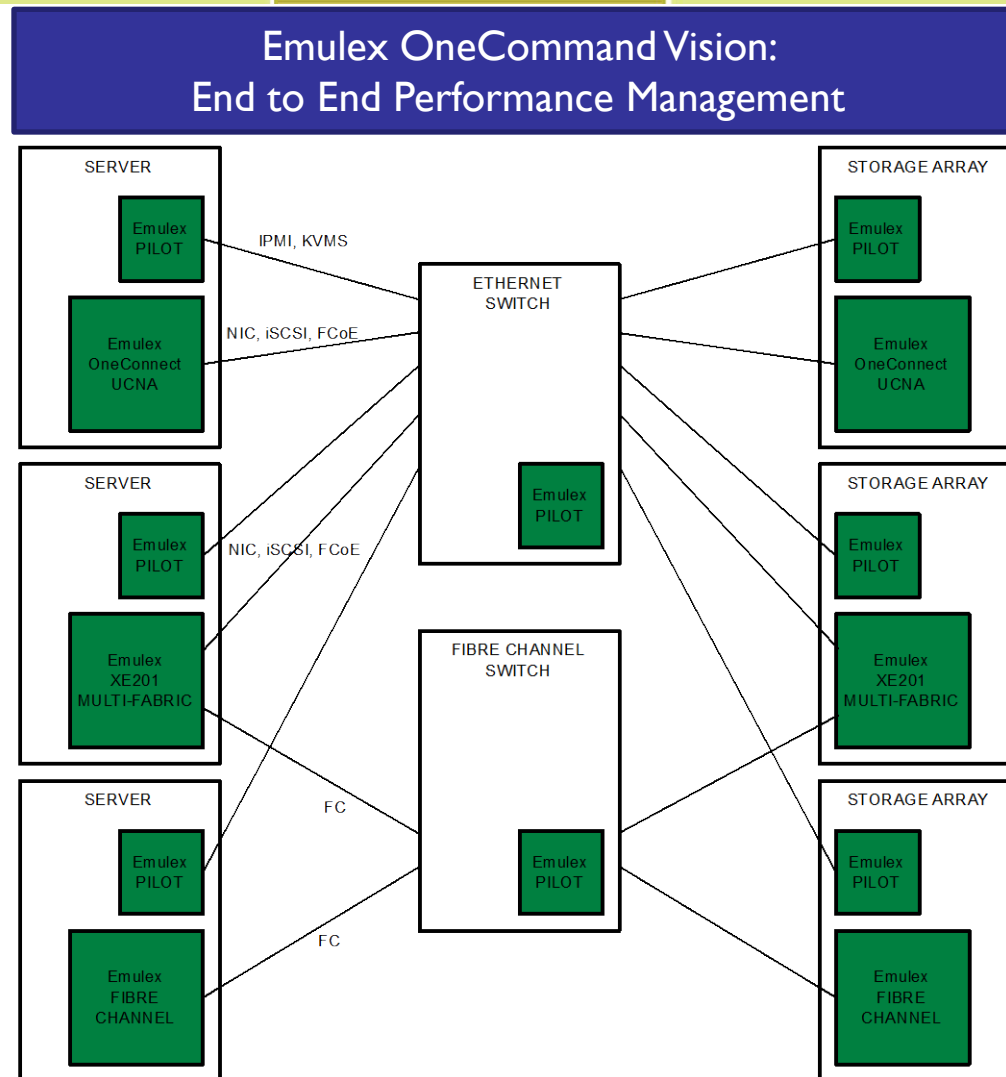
Emulex OneCommand Vision:
End to End Performance Management

SERVER

Emulex PILOT

Emulex OneConnect UCNA

IPMI, KVMS

NIC, iSCSI, FCoE

ETHERNET SWITCH

Emulex PILOT

STORAGE ARRAY

Emulex PILOT

Emulex OneConnect UCNA

SERVER

Emulex PILOT

NIC, iSCSI, FCoE

Emulex XE201 MULTI-FABRIC

STORAGE ARRAY

Emulex PILOT

Emulex XE201 MULTI-FABRIC

FIBRE CHANNEL SWITCH

Emulex PILOT

SERVER

FC

Emulex PILOT

FC

Emulex FIBRE CHANNEL

STORAGE ARRAY

Emulex PILOT

Emulex FIBRE CHANNEL